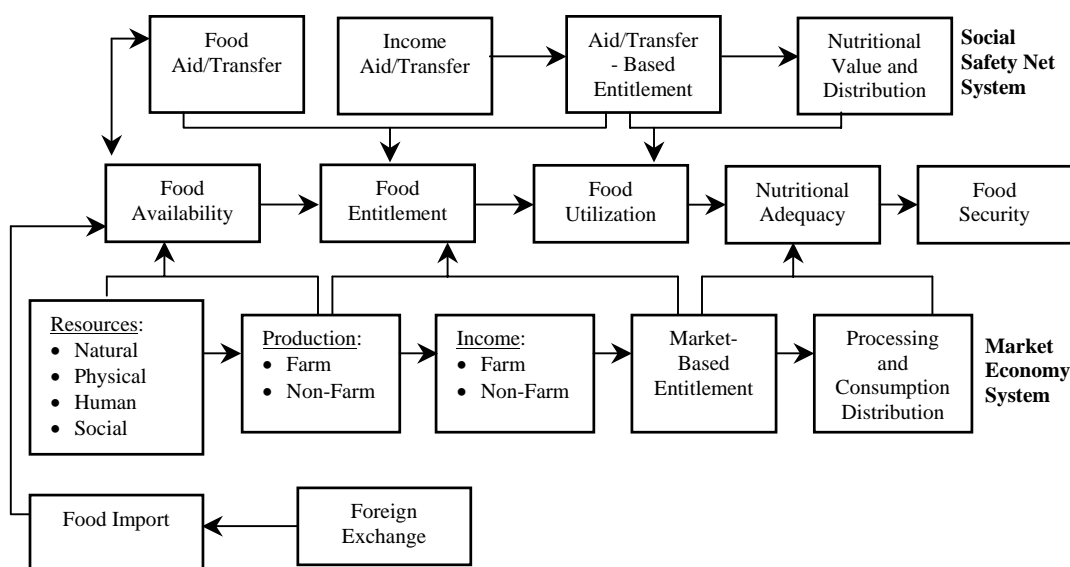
Food Aid/Transfer

Income Aid/Transfer

Aid/Transfer - Based Entitlement

Nutritional Value and Distribution

Social Safety Net System

Food Availability

Food Entitlement

Food Utilization

Nutritional Adequacy

Food Security

Resources:
• Natural
• Physical
• Human
• Social

Production:
• Farm
• Non-Farm

Income:
• Farm
• Non-Farm

Market-Based Entitlement

Processing and Consumption Distribution

Market Economy System

Food Import

Foreign Exchange